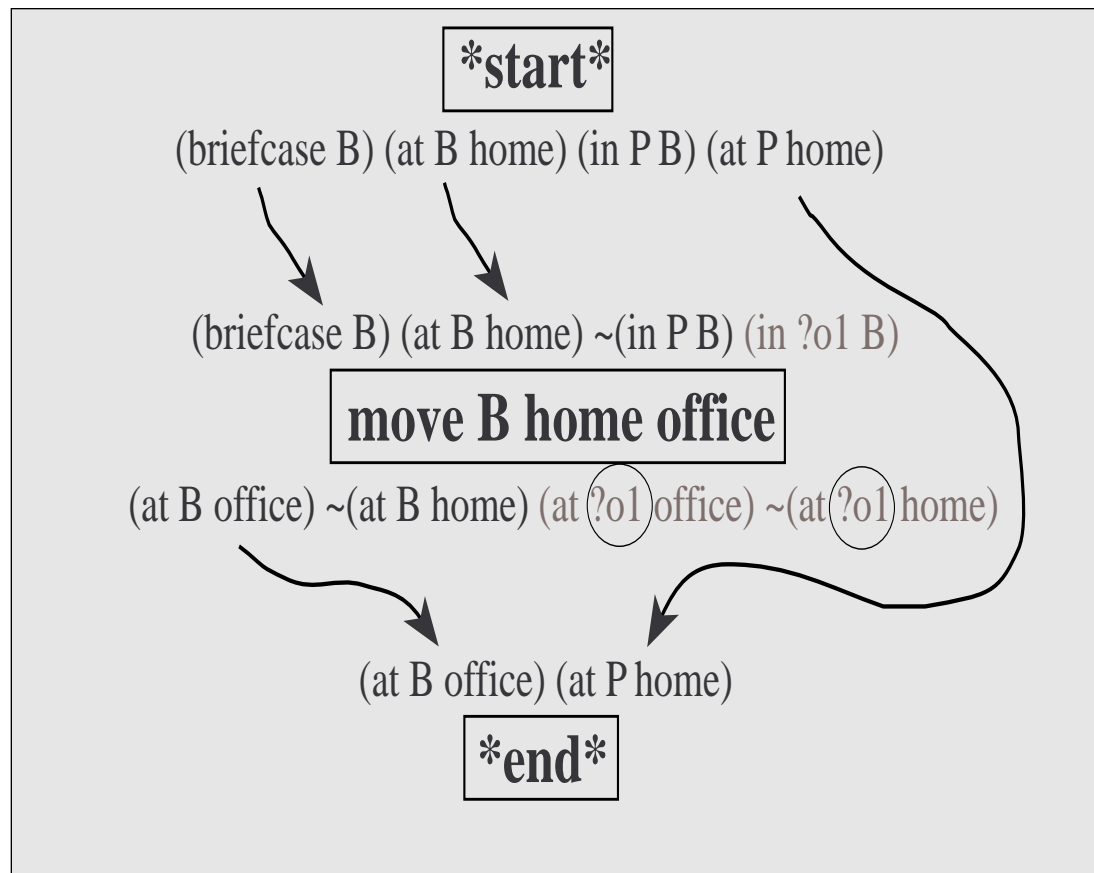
*start*

(briefcase B) (at B home) (in P B) (at P home)

(briefcase B) (at B home) ~(in P B) (in ?o1 B)

move B home office

(at B office) ~(at B home) (at ?o1 office) ~(at ?o1 home)

(at B office) (at P home)

*end*